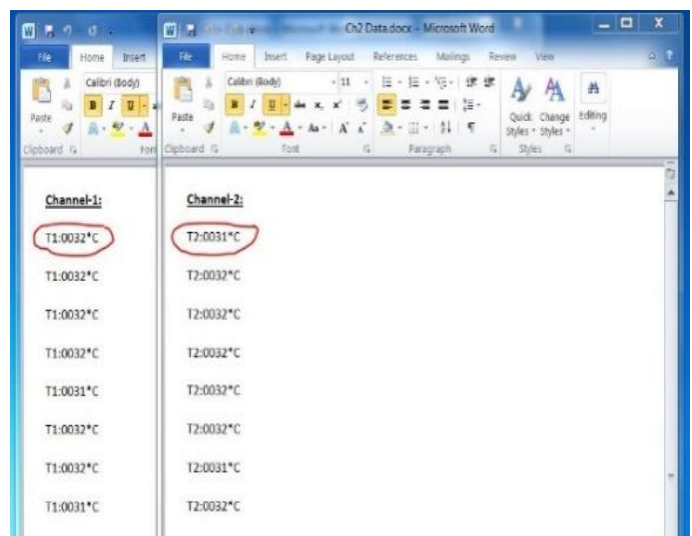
File Home Insert

Calibri (Body)

Paste

Clipboard

Font

Channel-1:

T1:0032*C

T1:0032*C

T1:0032*C

T1:0032*C

T1:0031*C

T1:0032*C

T1:0032*C

T1:0031*C

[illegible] Ch2 Data.docx - Microsoft Word

File Home Insert Page Layout References Mailings Review View

Calibri (Body) 11

Paste

Clipboard Font Paragraph Styles

Quick Styles Change Styles Editing

Channel-2:

T2:0031*C

T2:0032*C

T2:0032*C

T2:0032*C

T2:0032*C

T2:0032*C

T2:0031*C

T2:0032*C